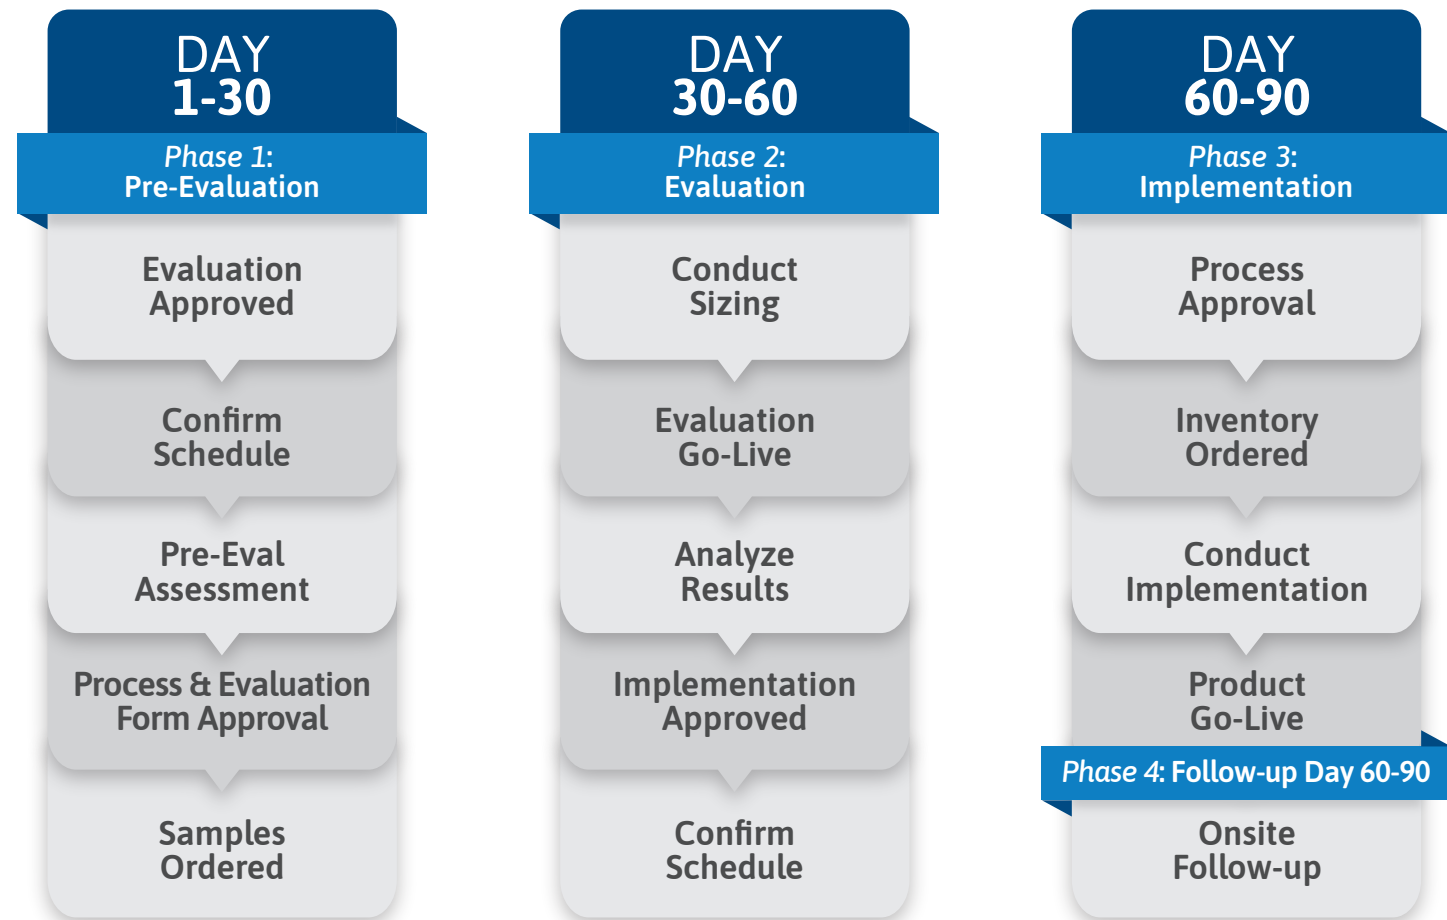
DAY
1-30

Phase 1:
Pre-Evaluation

Evaluation Approved

Confirm Schedule

Pre-Eval Assessment

Process & Evaluation Form Approval

Samples Ordered

DAY
30-60

Phase 2:
Evaluation

Conduct Sizing

Evaluation Go-Live

Analyze Results

Implementation Approved

Confirm Schedule

DAY
60-90

Phase 3:
Implementation

Process Approval

Inventory Ordered

Conduct Implementation

Product Go-Live

Phase 4: Follow-up Day 60-90

Onsite Follow-up